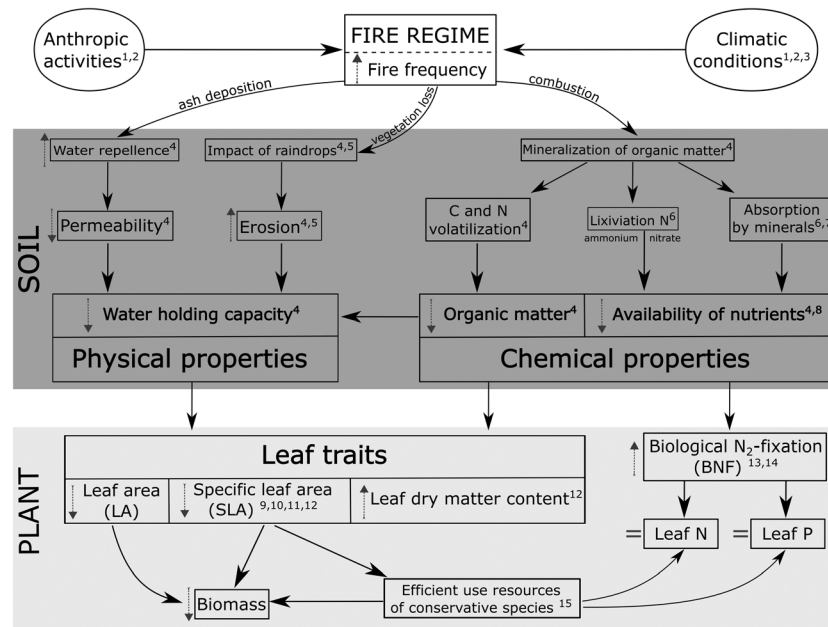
FIRE REGIME

Fire frequency

Anthropic activities$^{1,2}$

Climatic conditions$^{1,2,3}$

ash deposition

vegetation loss

combustion

SOIL

Water repellence$^{4}$

Impact of raindrops$^{4,5}$

Mineralization of organic matter$^{4}$

Permeability$^{4}$

Erosion$^{4,5}$

C and N volatilization$^{4}$

Lixiviation N$^{6}$

ammonium nitrate

Absorption by minerals$^{6,7}$

Water holding capacity$^{4}$

Organic matter$^{4}$

Availability of nutrients$^{4,8}$

Physical properties

Chemical properties

PLANT

Leaf traits

Leaf area (LA)

Specific leaf area (SLA) $^{9,10,11,12}$

Leaf dry matter content$^{12}$

Biological $N_2$-fixation (BNF) $^{13,14}$

= Leaf N

= Leaf P

Biomass

Efficient use resources of conservative species $^{15}$